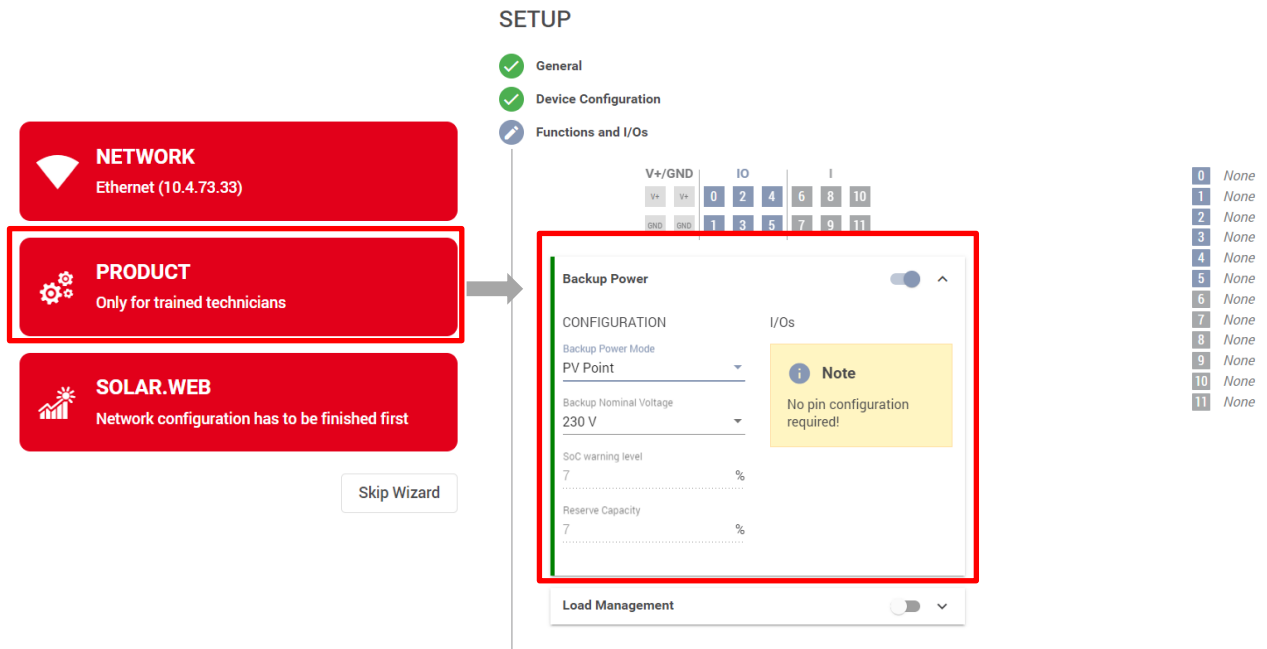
NETWORK
Ethernet (10.4.73.33)

PRODUCT
Only for trained technicians

SOLAR.WEB
Network configuration has to be finished first

Skip Wizard

SETUP

General

Device Configuration

Functions and I/Os

V+/GND IO I

V+ V+ 0 2 4 6 8 10

GND GND 1 3 5 7 9 11

Backup Power

CONFIGURATION

Backup Power Mode
PV Point

Backup Nominal Voltage
230 V

SoC warning level
7 %

Reserve Capacity
7 %

I/Os

Note
No pin configuration required!

Load Management

0 None
1 None
2 None
3 None
4 None
5 None
6 None
7 None
8 None
9 None
10 None
11 None